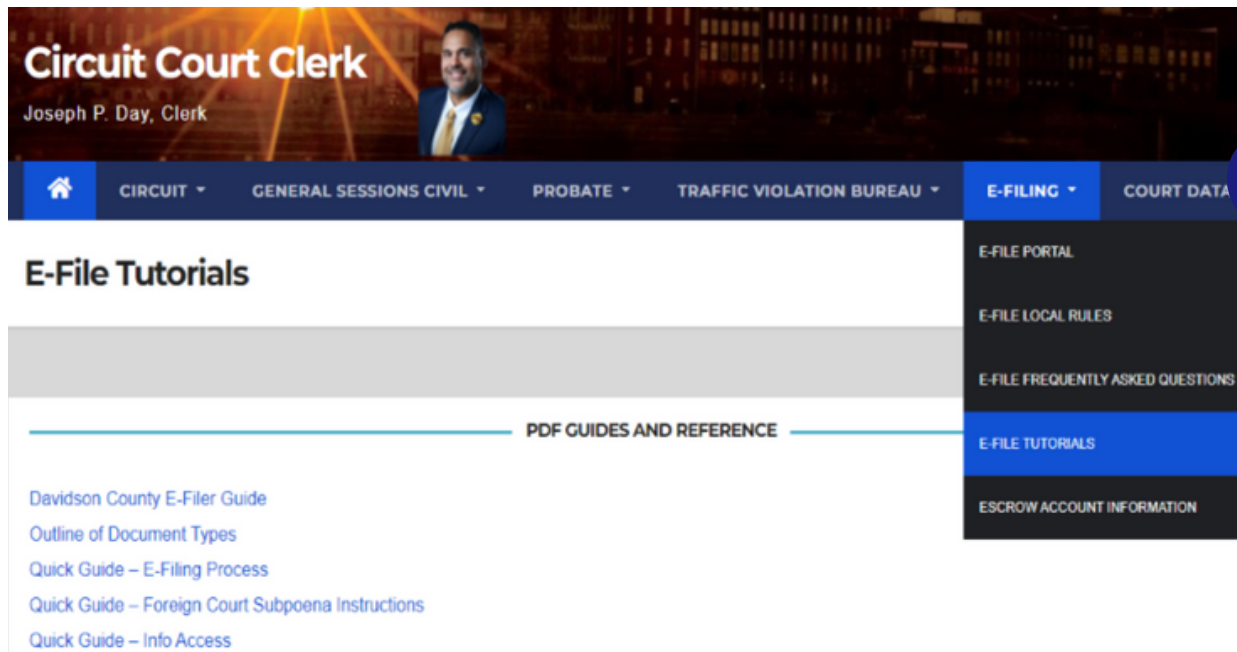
Circuit Court Clerk
Joseph P. Day, Clerk

CIRCUIT GENERAL SESSIONS CIVIL PROBATE TRAFFIC VIOLATION BUREAU E-FILING COURT DATA

E-File Tutorials

E-FILE PORTAL
E-FILE LOCAL RULES
E-FILE FREQUENTLY ASKED QUESTIONS
E-FILE TUTORIALS
ESCROW ACCOUNT INFORMATION

PDF GUIDES AND REFERENCE

Davidson County E-Filer Guide
Outline of Document Types
Quick Guide – E-Filing Process
Quick Guide – Foreign Court Subpoena Instructions
Quick Guide – Info Access